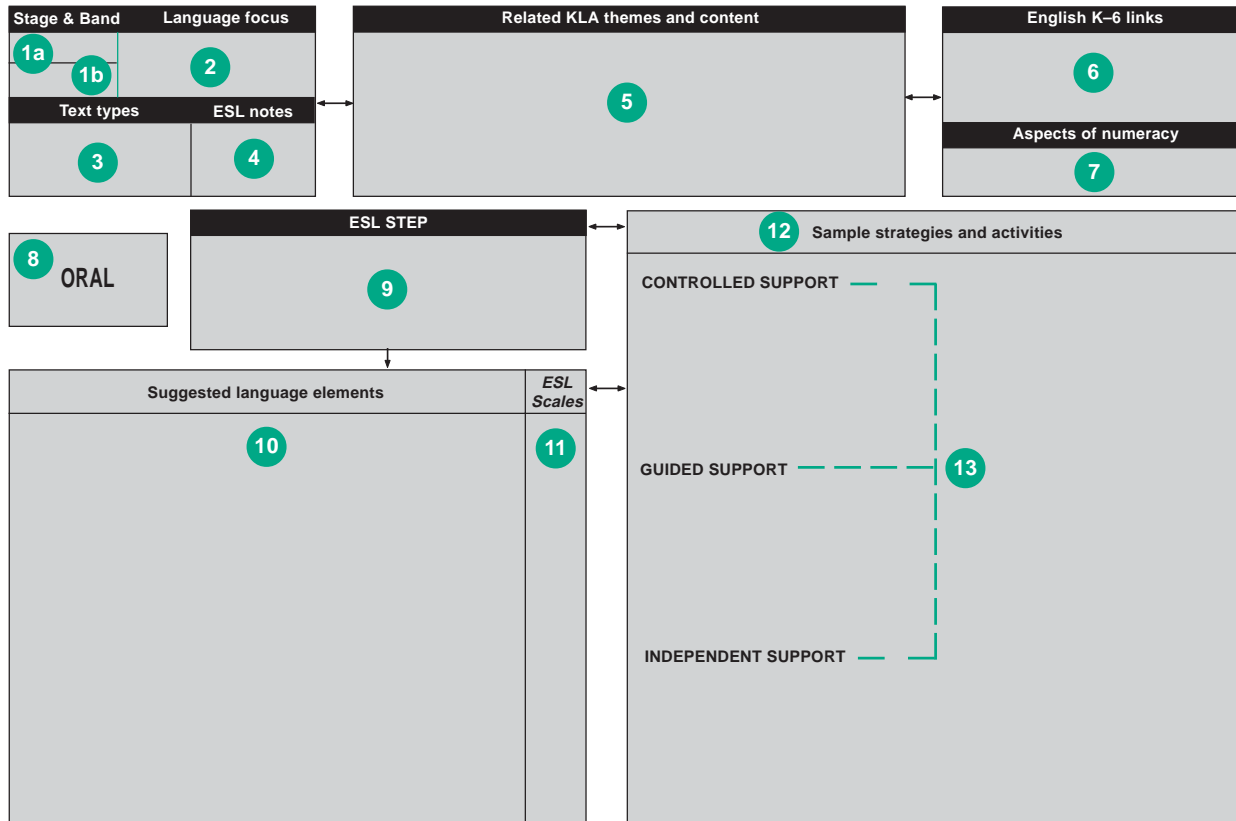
Stage & Band
1a
1b
Language focus
2
Text types
3
ESL notes
4
Related KLA themes and content
5
English K–6 links
6
Aspects of numeracy
7
8
ORAL
ESL STEP
9
12 Sample strategies and activities
CONTROLLED SUPPORT
GUIDED SUPPORT
13
INDEPENDENT SUPPORT
Suggested language elements
10
ESL Scales
11